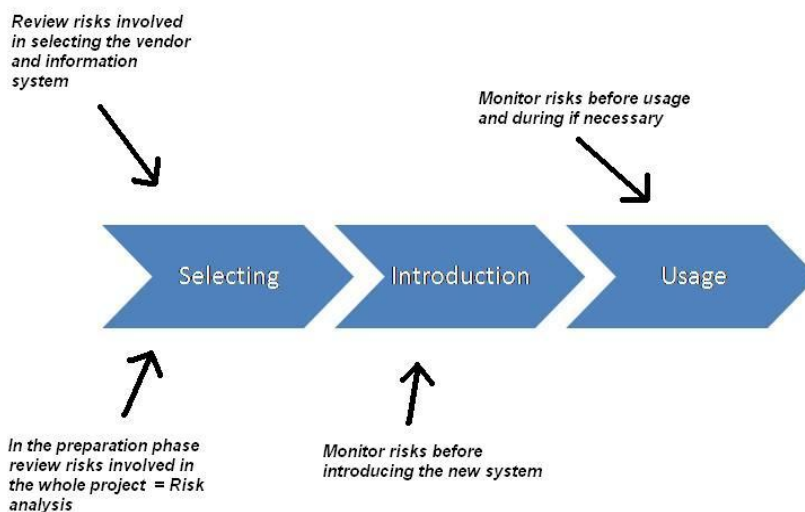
Review risks involved in selecting the vendor and information system

Monitor risks before usage and during if necessary

Selecting

Introduction

Usage

In the preparation phase review risks involved in the whole project = Risk analysis

Monitor risks before introducing the new system